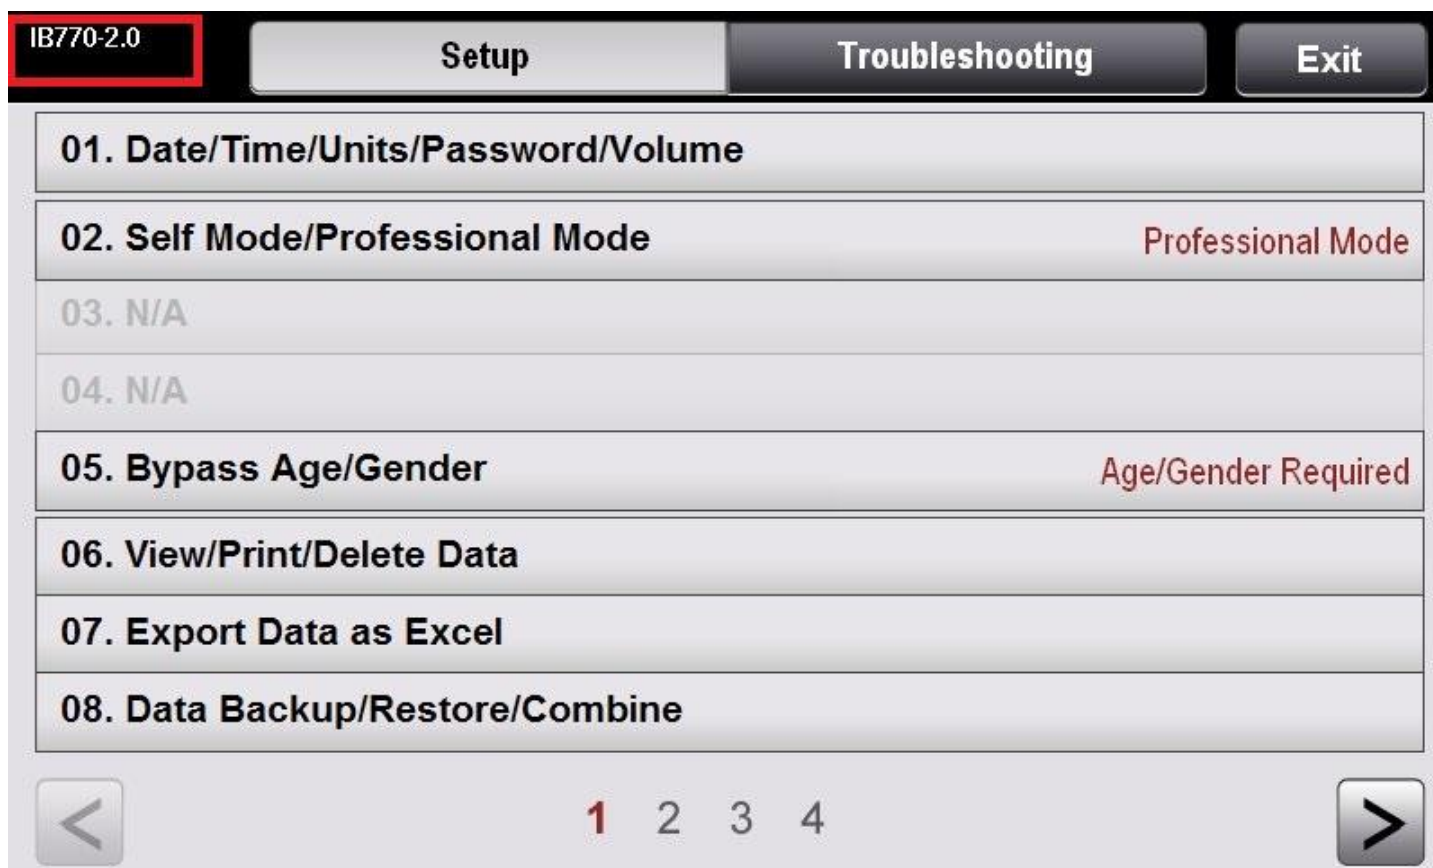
IB770-2.0

Setup

Troubleshooting

Exit

01. Date/Time/Units/Password/Volume

02. Self Mode/Professional Mode
Professional Mode

03. N/A

04. N/A

05. Bypass Age/Gender
Age/Gender Required

06. View/Print/Delete Data

07. Export Data as Excel

08. Data Backup/Restore/Combine

<

1 2 3 4

>